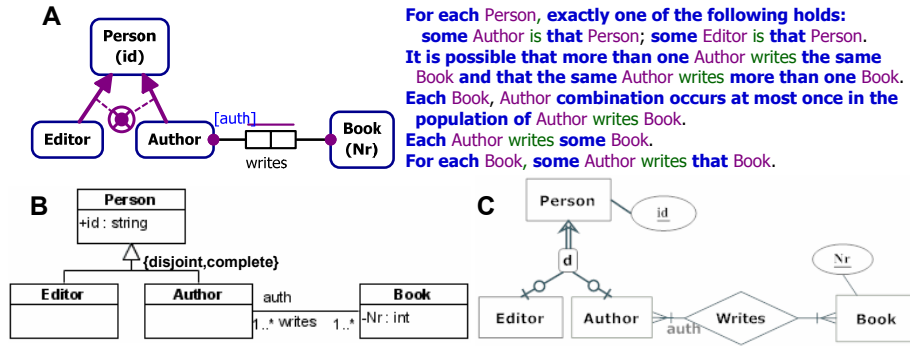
A

Person (id)

Editor

Author

[auth]

writes

Book (Nr)

For each Person, exactly one of the following holds:
some Author is that Person; some Editor is that Person.
It is possible that more than one Author writes the same Book and that the same Author writes more than one Book.
Each Book, Author combination occurs at most once in the population of Author writes Book.
Each Author writes some Book.
For each Book, some Author writes that Book.

B

| Person |
|---|
| +id : string |

{disjoint,complete}

Editor

Author

auth

1..* writes 1..*

| Book |
|---|
| -Nr: int |

C

Person

id

d

Editor

Author

auth

Writes

Nr

Book